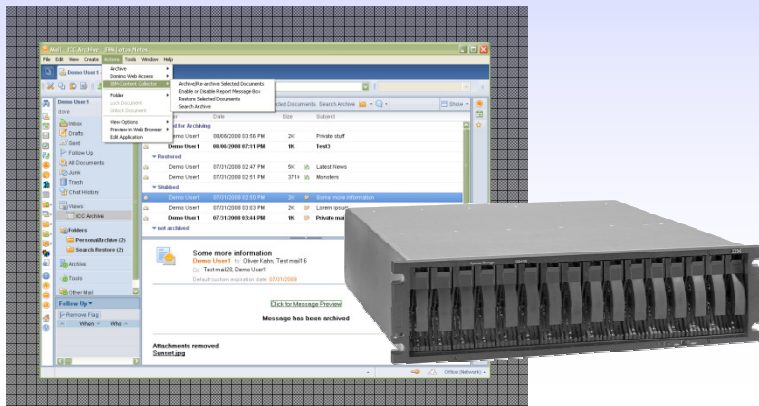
Mail - ICC Archive - IBM Lotus Notes
File Edit View Create Actions Tools Window Help
Demo User1
Archive
Domino Web Access
GPR Content Collector
Archive/Re-archive Selected Documents
Enable or Disable Report Message Box
Restore Selected Documents
Search Archive
Folder
Lock Document
Unlock Document
View Options
Preview in Web Browser
Edit Application
Demo User1
Inbox
Drafts
Sent
Follow Up
All Documents
Junk
Trash
Chat History
Views
ICC Archive
Folders
PersonalArchive (2)
Search Restore (2)
Archive
Tools
Other Mail
Follow Up
Remove Flag
When Who
Selected Documents Search Archive
Show
Date Size Subject
ed for Archiving
Demo User1 08/06/2008 03:58 PM 2K Private stuff
Demo User1 08/06/2008 07:11 PM 1K Test3
Restored
Demo User1 07/31/2008 02:47 PM 5K Latest News
Demo User1 07/31/2008 02:51 PM 371K Monsters
Stubbed
Demo User1 07/31/2008 02:50 PM 2K Some more information
Demo User1 07/31/2008 03:03 PM 2K Lorem ipsu
Demo User1 07/31/2008 03:44 PM 1K Private ma
not archived
Some more information
Demo User1 to Oliver Kahn, Test mail16
Test mail28, Demo User1
Default custom expiration date 07/31/2008
Click for Message Preview
Message has been archived
Attachments removed
Sunset.jpg
Office (Network)